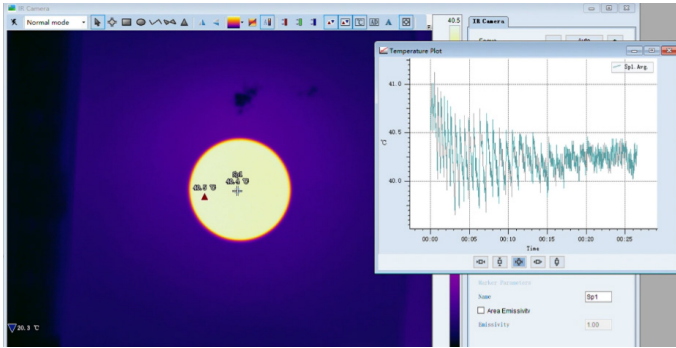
IR Camera
Normal mode
40.5
IR Camera
Temperature Plot
Sp1. Avg.
41.0
40.5
40.0
°C
00:00
00:05
00:10
00:15
00:20
00:25
Time
Sp1
40.9 °C
40.9 °C
20.3 °C
Marker Properties
Name
Sp1
Area Emissivity
Emissivity
1.00